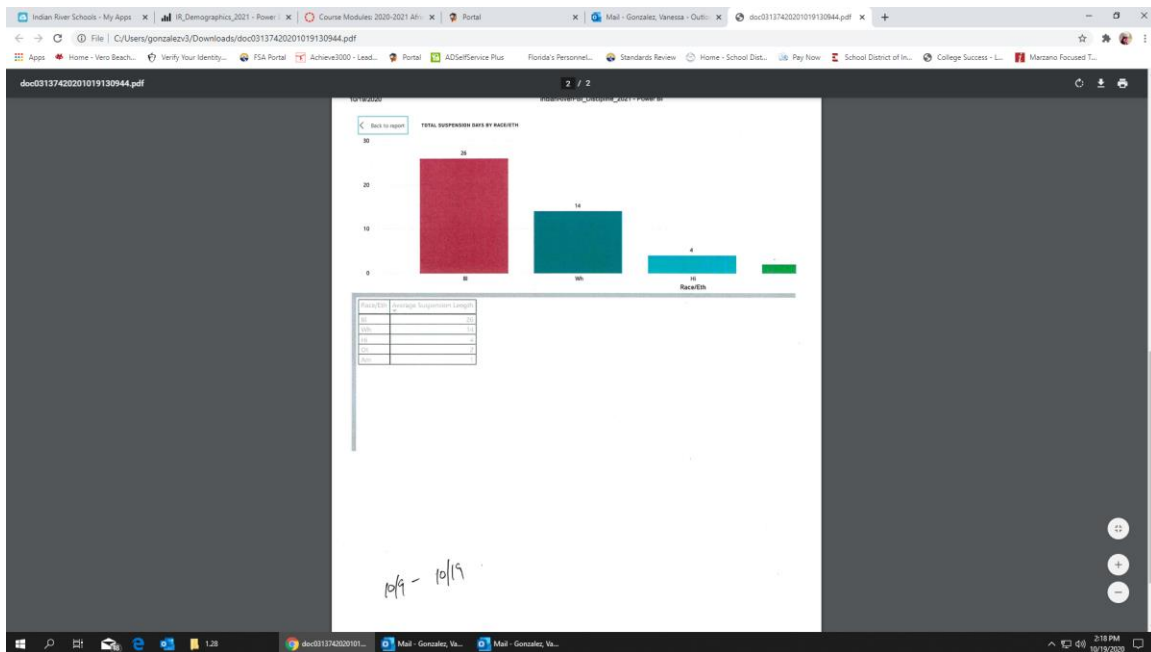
Indian River Schools - My Apps | IR_Demographics_2021 - Power | Course Modules: 2020-2021 Afri | Portal | Mail - Gonzalez, Vanessa - Outlo | doc03137420201019130944.pdf | +

C:/Users/gonzalezv3/Downloads/doc03137420201019130944.pdf

Apps | Home - Vero Beach... | Verify Your Identity... | FSA Portal | Achieve3000 - Lead... | Portal | ADSelfService Plus | Florida's Personnel... | Standards Review | Home - School Dist... | Pay Now | School District of In... | College Success - L... | Marzano Focused T...

doc03137420201019130944.pdf

2 / 2

10/19/2020

IndianRiver_IR_Discipline_2021 - Power BI

Back to report

TOTAL SUSPENSION DAYS BY RACE/ETH

30

20

10

0

26

14

4

Bl

Wh

Hi

Race/Eth

| Race/Eth | Average Suspension Length |
|---|---|
| Bl | 26 |
| Wh | 14 |
| Hi | 4 |
| Ot | 2 |
| Am | 1 |

10/9 - 10/19

1.28

doc03137420201019130944...

Mail - Gonzalez, Va...

Mail - Gonzalez, Va...

2:18 PM
10/19/2020